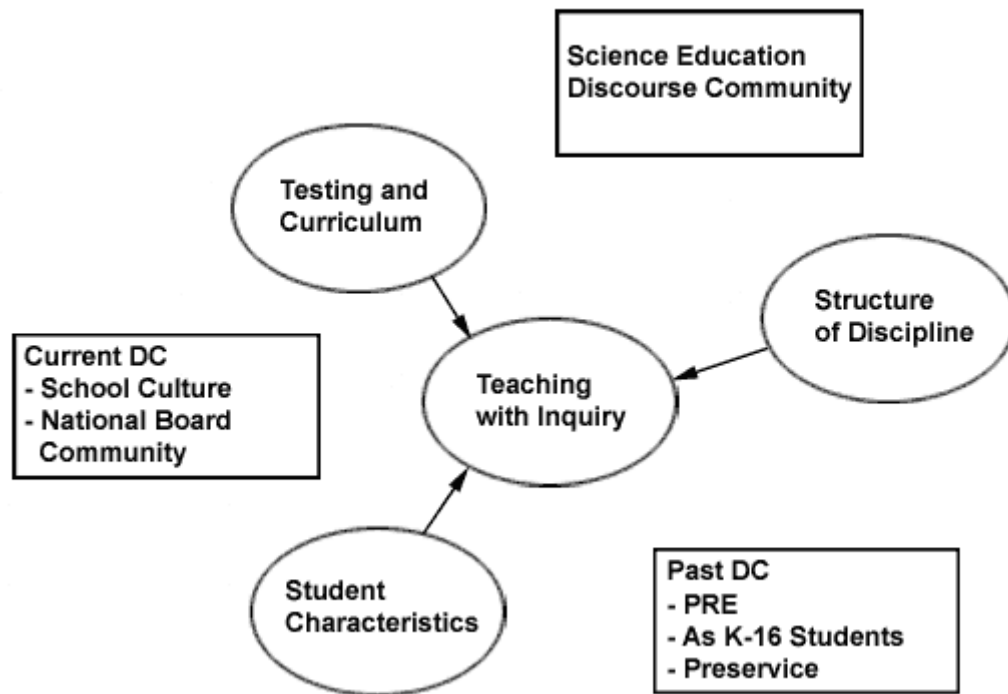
Science Education Discourse Community

Testing and Curriculum

Structure of Discipline

Current DC
- School Culture
- National Board Community

Teaching with Inquiry

Student Characteristics

Past DC
- PRE
- As K-16 Students
- Preservice